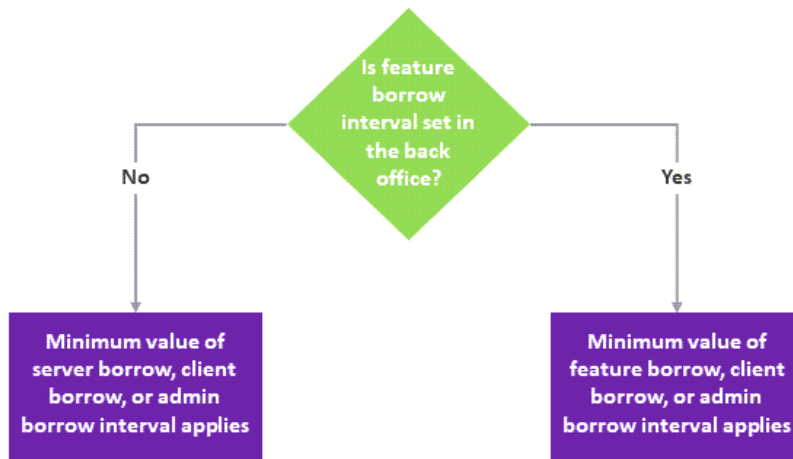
Is feature borrow interval set in the back office?

No

Yes

Minimum value of server borrow, client borrow, or admin borrow interval applies

Minimum value of feature borrow, client borrow, or admin borrow interval applies